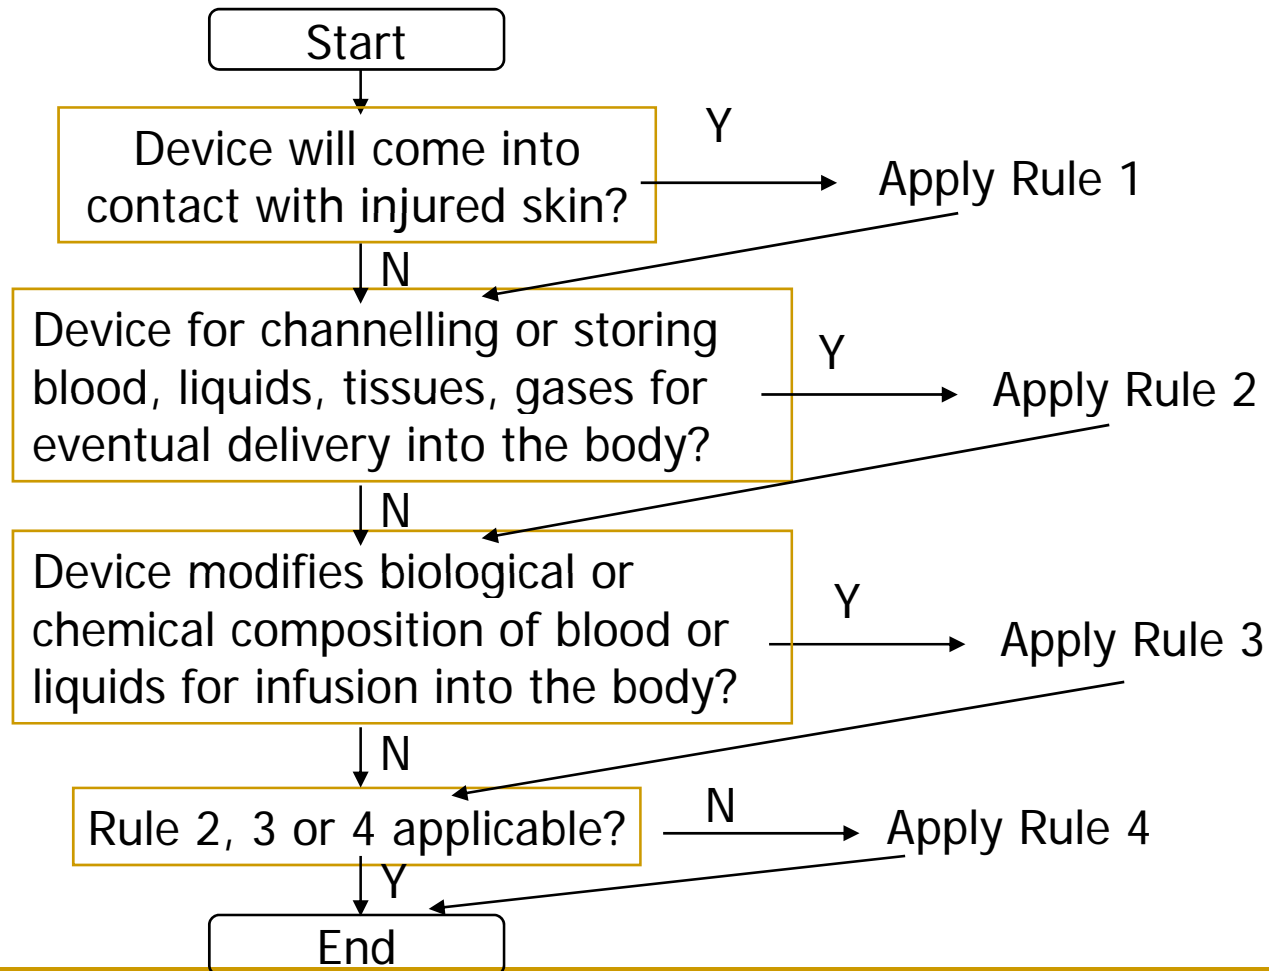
Start

Device will come into contact with injured skin?

Y

Apply Rule 1

N

Device for channelling or storing blood, liquids, tissues, gases for eventual delivery into the body?

Y

Apply Rule 2

N

Device modifies biological or chemical composition of blood or liquids for infusion into the body?

Y

Apply Rule 3

N

Rule 2, 3 or 4 applicable?

N

Apply Rule 4

Y

End